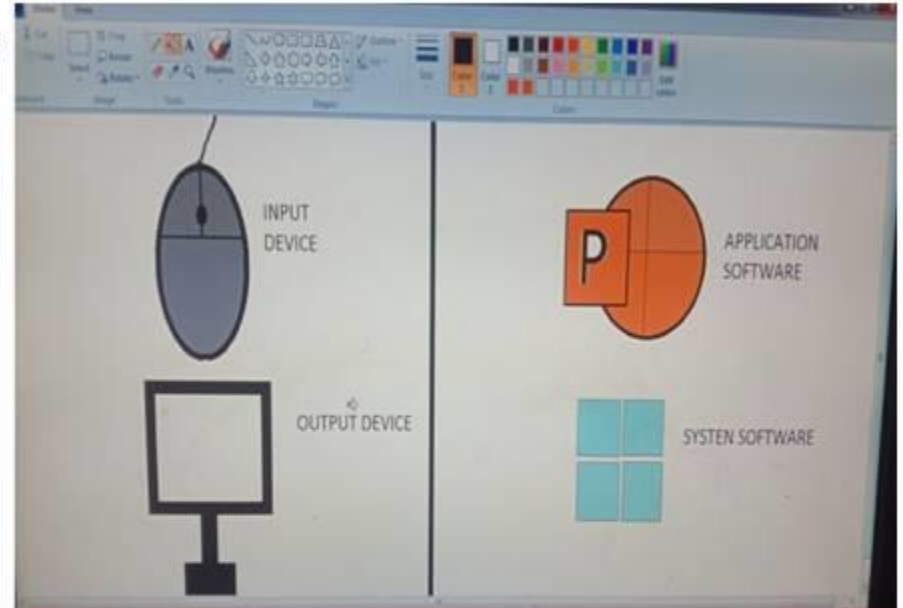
Home View

Cut Copy Select Crop Resize Rotate Brushes Outline Fill Size Color 1 Color 2 Edit colors

Clipboard Image Tools Shapes Colors

INPUT DEVICE

APPLICATION SOFTWARE

P

OUTPUT DEVICE

SYSTEN SOFTWARE